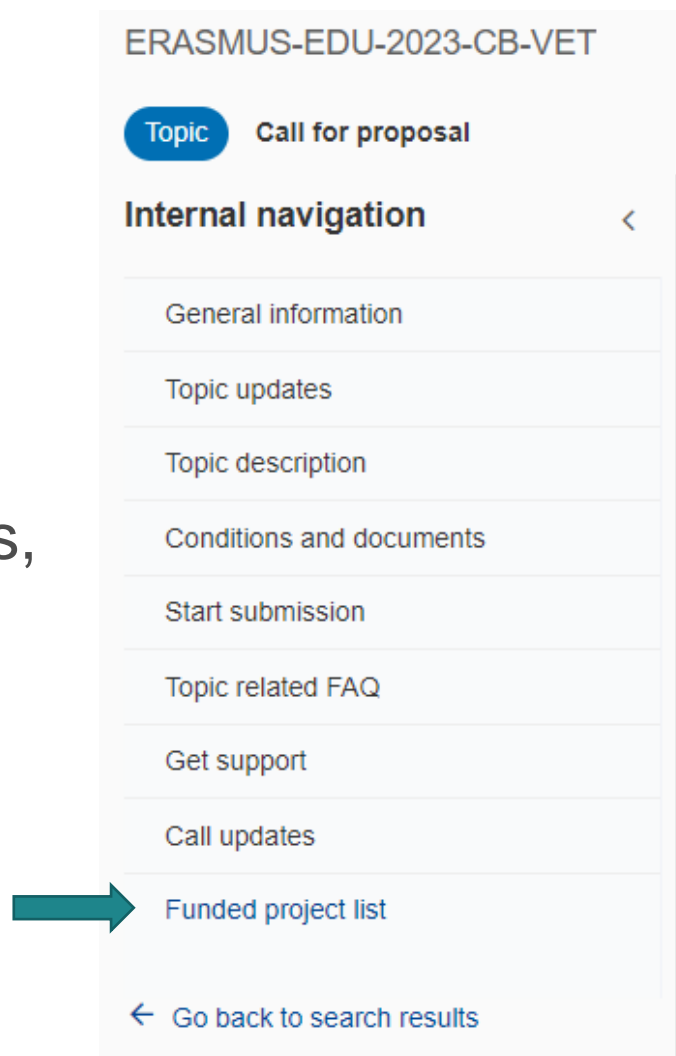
ERASMUS-EDU-2023-CB-VET

Topic Call for proposal

Internal navigation <

General information

Topic updates

Topic description

Conditions and documents

Start submission

Topic related FAQ

Get support

Call updates

Funded project list

← Go back to search results

s,